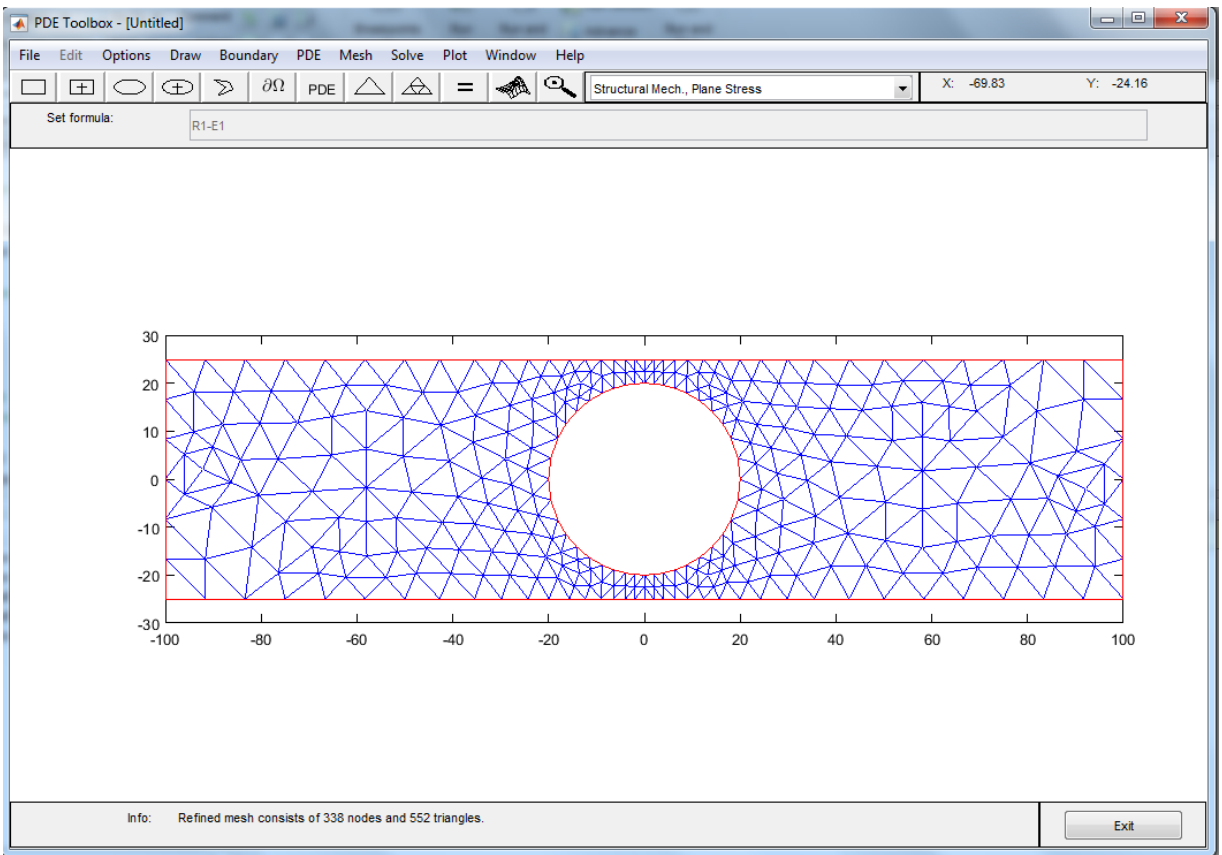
PDE Toolbox - [Untitled]

File Edit Options Draw Boundary PDE Mesh Solve Plot Window Help

$\partial\Omega$ PDE =

Structural Mech., Plane Stress

X: -69.83 Y: -24.16

Set formula: R1-E1

30
20
10
0
-10
-20
-30

-100 -80 -60 -40 -20 0 20 40 60 80 100

Info: Refined mesh consists of 338 nodes and 552 triangles.

Exit